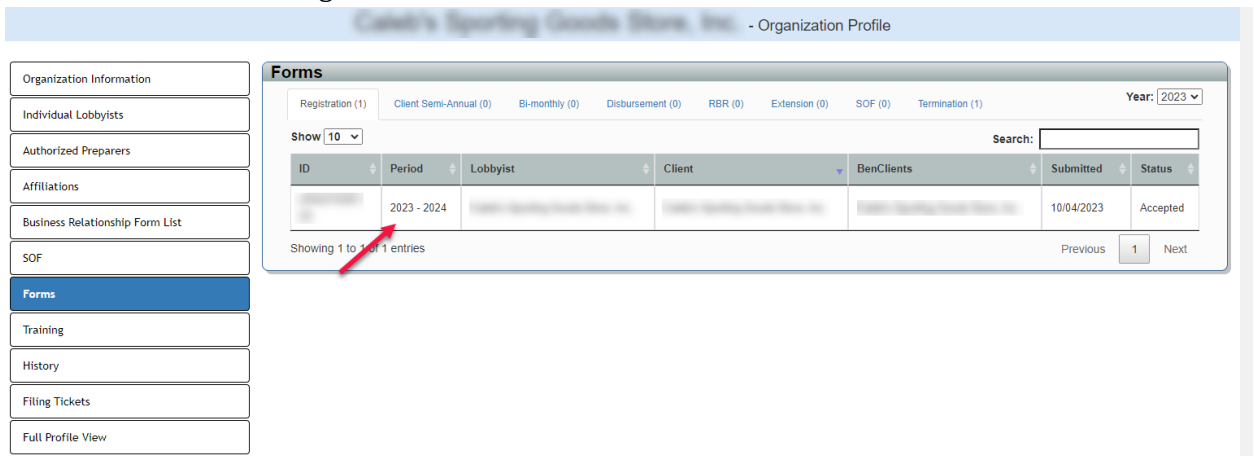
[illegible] - Organization Profile

Organization Information
Individual Lobbyists
Authorized Preparers
Affiliations
Business Relationship Form List
SOF
Forms
Training
History
Filing Tickets
Full Profile View

Forms

Registration (1) Client Semi-Annual (0) Bi-monthly (0) Disbursement (0) RBR (0) Extension (0) SOF (0) Termination (1)

Year: 2023

Show 10

Search:

| ID | Period | Lobbyist | Client | BenClients | Submitted | Status |
|---|---|---|---|---|---|---|
| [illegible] | 2023 - 2024 | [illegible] | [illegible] | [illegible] | 10/04/2023 | Accepted |

Showing 1 to 1 of 1 entries

Previous 1 Next